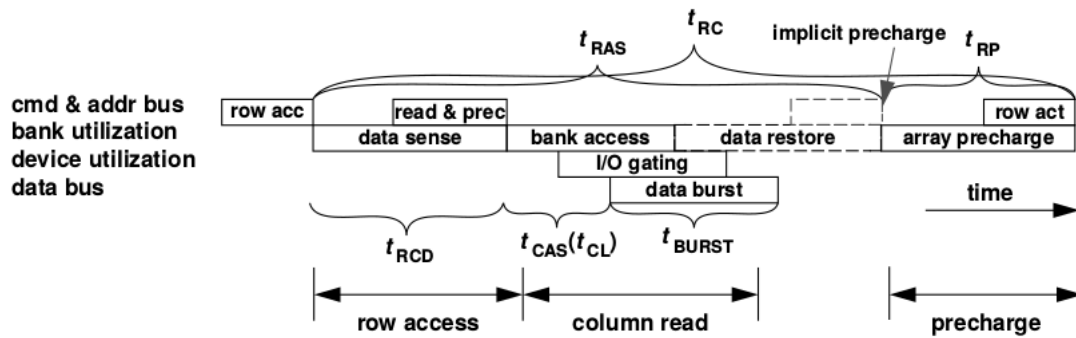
$t_{RC}$

$t_{RAS}$

implicit precharge

$t_{RP}$

cmd & addr bus
bank utilization
device utilization
data bus

row acc

read & prec

row act

data sense

bank access

data restore

array precharge

I/O gating

data burst

time

$t_{RCD}$

$t_{CAS}(t_{CL})$

$t_{BURST}$

row access

column read

precharge